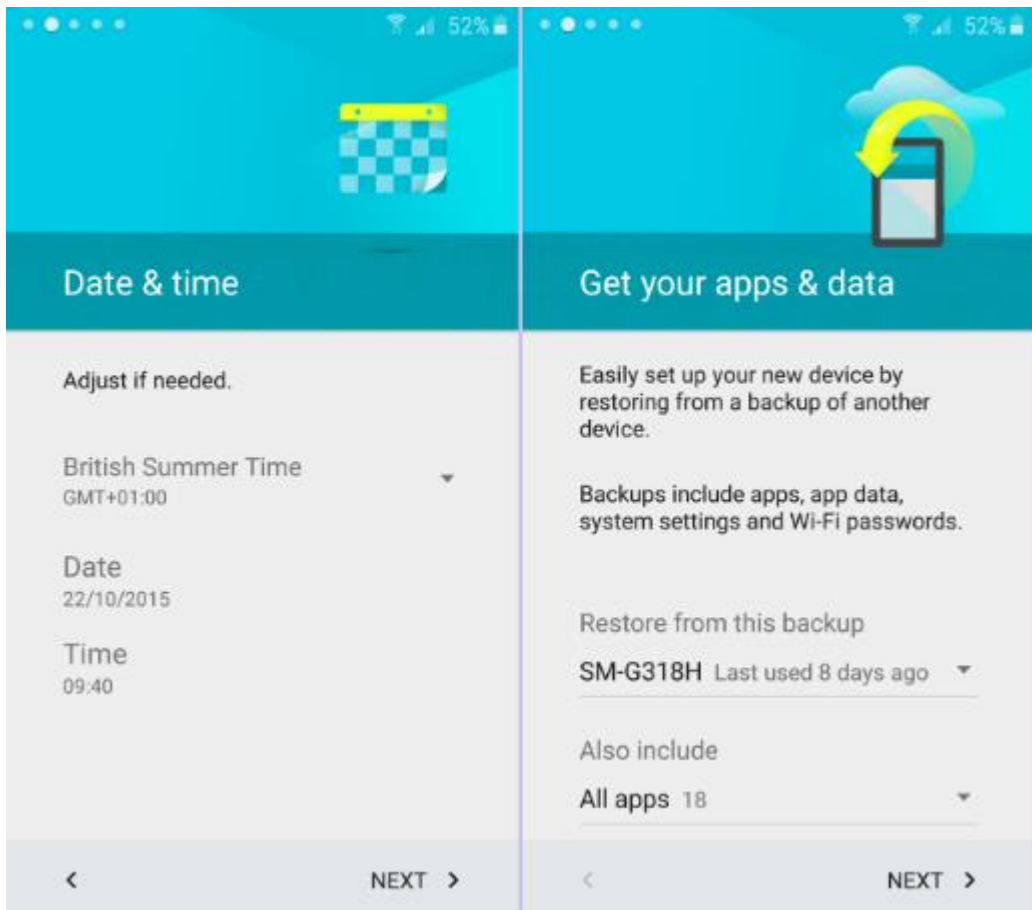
52%

Date & time

Adjust if needed.

British Summer Time
GMT+01:00

Date
22/10/2015

Time
09:40

<

NEXT >

52%

Get your apps & data

Easily set up your new device by restoring from a backup of another device.

Backups include apps, app data, system settings and Wi-Fi passwords.

Restore from this backup

SM-G318H Last used 8 days ago

Also include

All apps 18

<

NEXT >